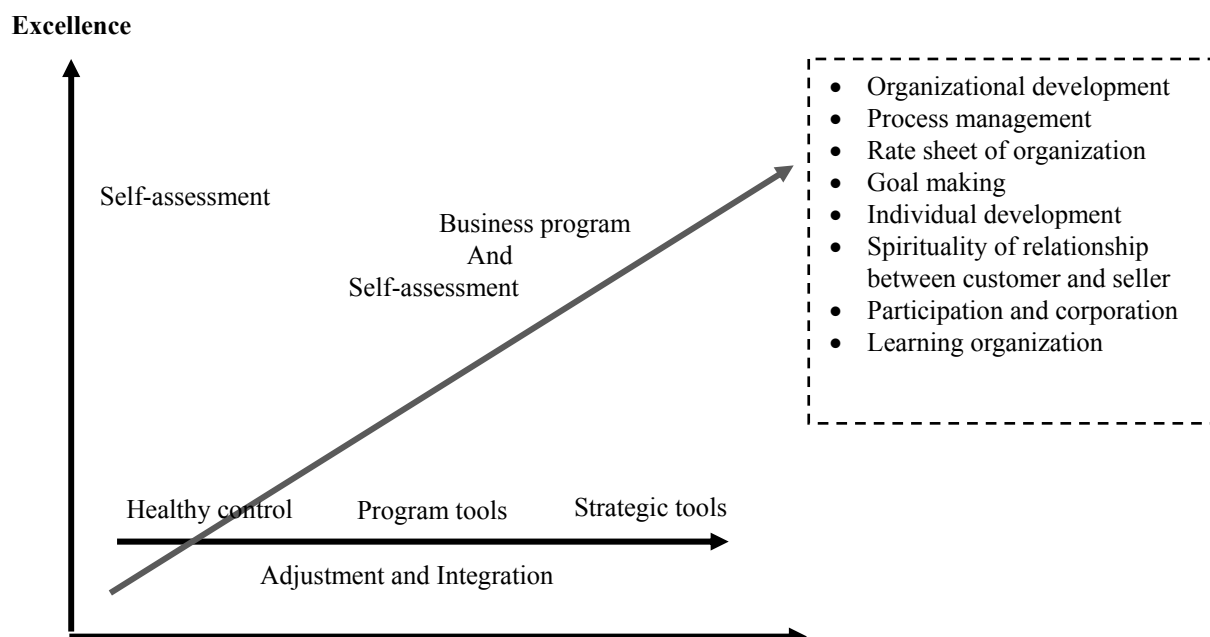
Excellence

Self-assessment

Business program
And
Self-assessment

- Organizational development
- Process management
- Rate sheet of organization
- Goal making
- Individual development
- Spirituality of relationship between customer and seller
- Participation and corporation
- Learning organization

Healthy control

Program tools

Strategic tools

Adjustment and Integration